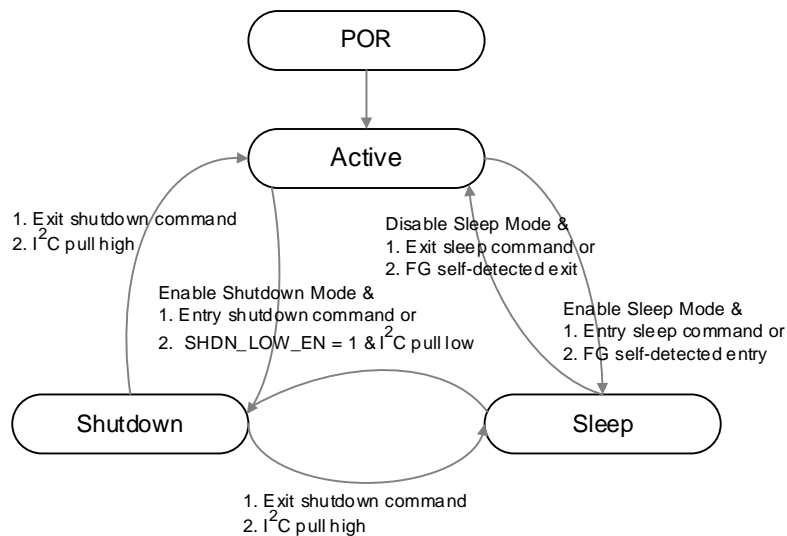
POR

Active

1. Exit shutdown command
2. $I^2C$ pull high

Disable Sleep Mode &
1. Exit sleep command or
2. FG self-detected exit

Enable Shutdown Mode &
1. Entry shutdown command or
2. SHDN_LOW_EN = 1 & $I^2C$ pull low

Enable Sleep Mode &
1. Entry sleep command or
2. FG self-detected entry

Shutdown

Sleep

1. Exit shutdown command
2. $I^2C$ pull high